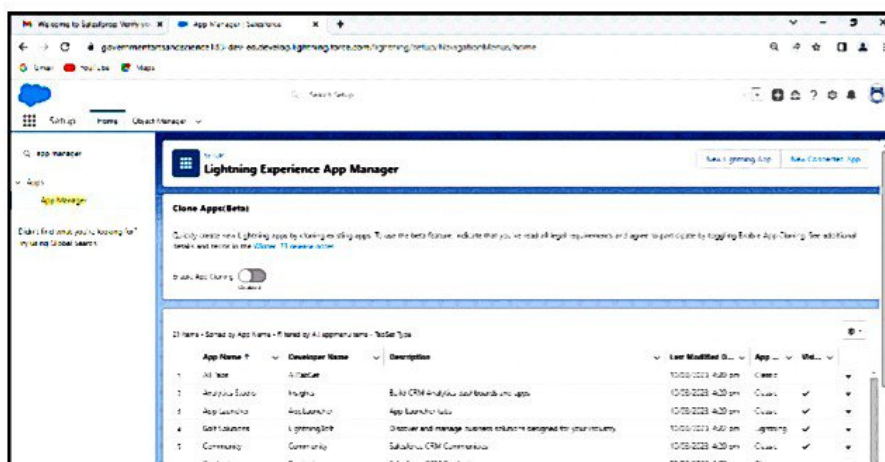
Welcome to Salesforce Verify yo | App Manager | Salesforce

governmentandsciences.my-dev-ed.develop.lightning.force.com/lightning/setup/NavigationMenus/home

Gmail YouTube Maps

Search Setup

Setup Home Object Manager

app manager

Apps

App Manager

Didn't find what you're looking for? Try using Global Search.

SETUP
Lightning Experience App Manager

New Lightning App New Connected App

Clone Apps (Beta)

Quickly create new Lightning apps by cloning existing apps. To use the beta feature, indicate that you've read all legal requirements and agree to participate by toggling Enable App Cloning. See additional details and terms in the Winter '23 release notes.

Enable App Cloning Disabled

23 items • Sorted by App Name • Filtered by All appmenu items - TabSet Type

| | App Name ↑ | Developer Name | Description | Last Modified D... | App ... | Vis... | |
|---|---|---|---|---|---|---|---|
| 1 | All Tabs | AllTabSet | | 10/28/2023 4:20 pm | Classic | | |
| 2 | Analytics Studio | Insights | Build CRM Analytics dashboards and apps | 10/28/2023 4:20 pm | Classic | ✓ | |
| 3 | App Launcher | AppLauncher | App Launcher tabs | 10/28/2023 4:20 pm | Classic | ✓ | |
| 4 | Bolt Solutions | LightningBolt | Discover and manage business solutions designed for your industry. | 10/28/2023 4:20 pm | Lightning | ✓ | |
| 5 | Community | Community | Salesforce CRM Communities | 10/28/2023 4:20 pm | Classic | ✓ | |